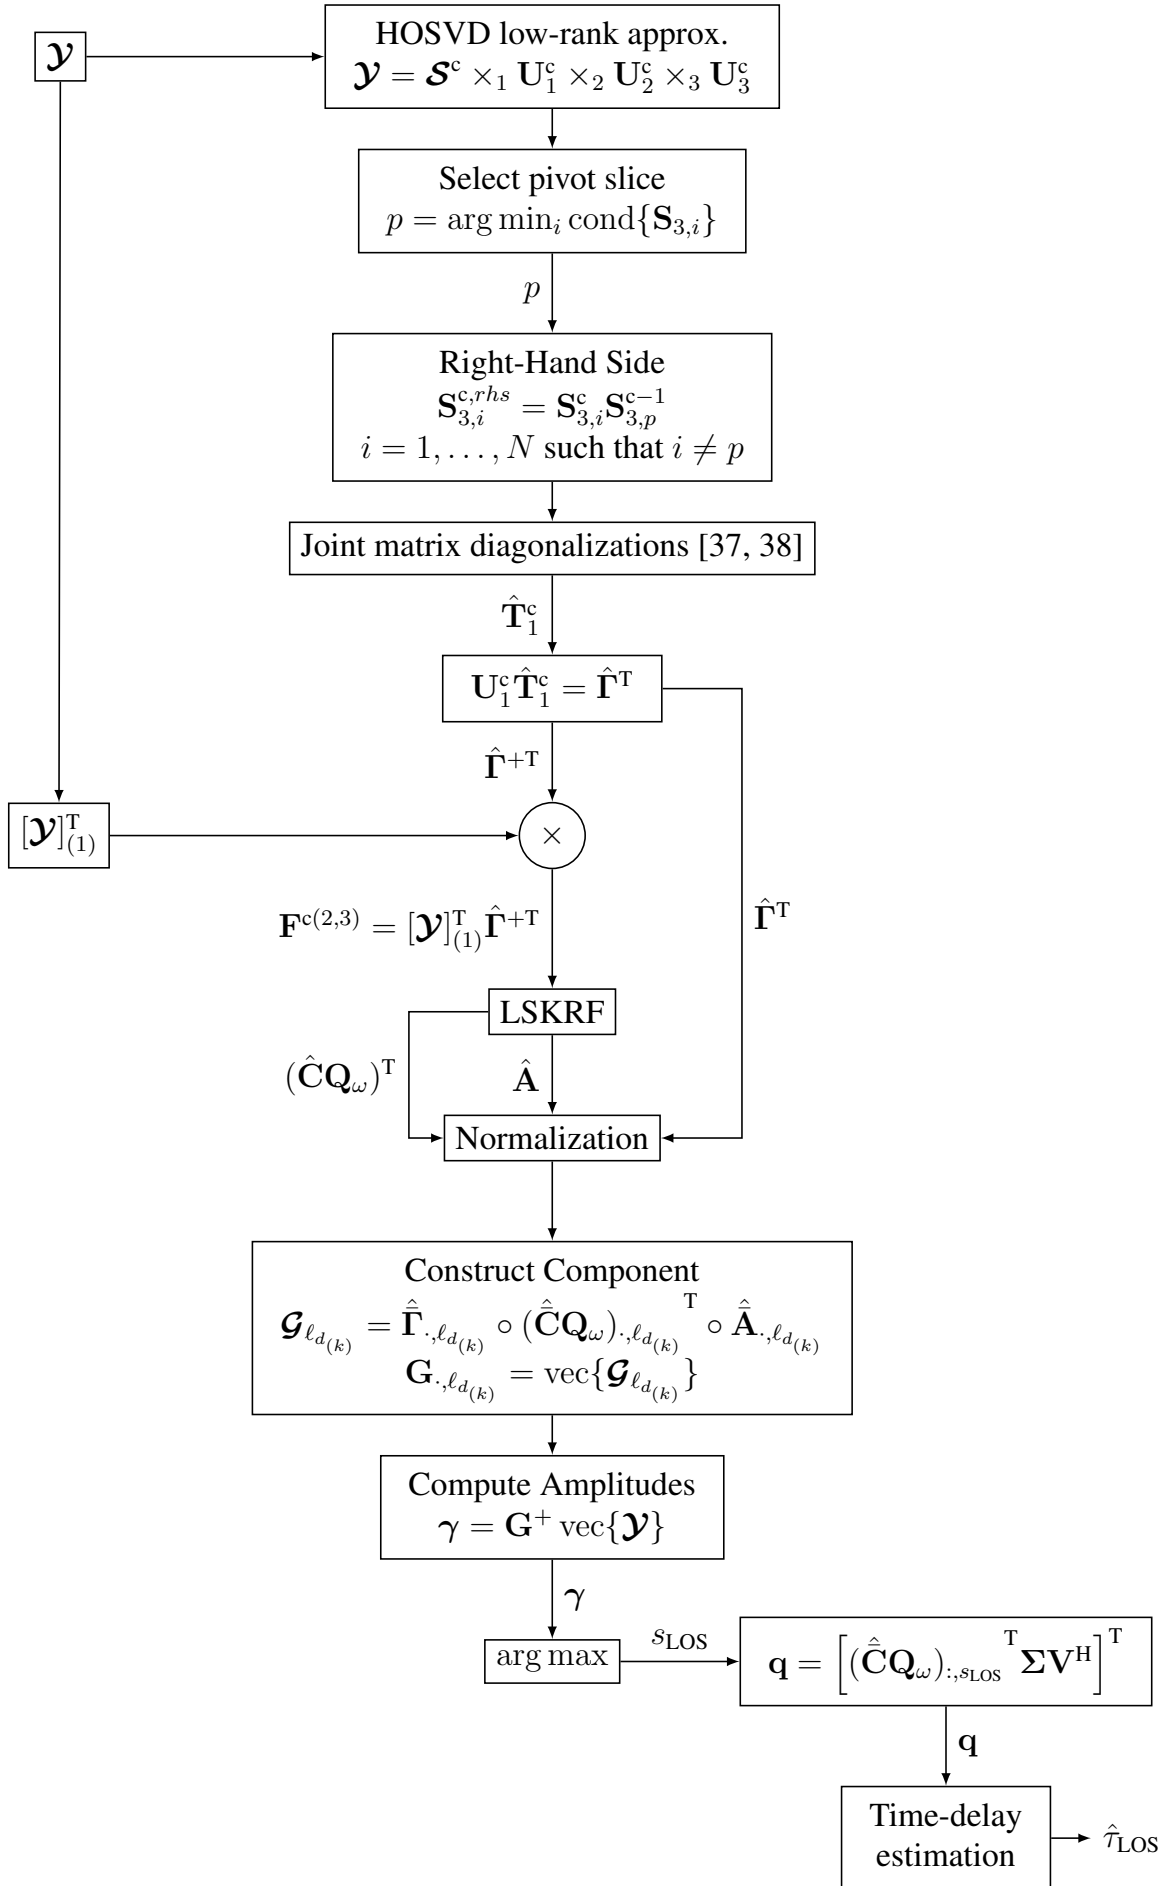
$\boldsymbol{\mathcal{Y}}$

HOSVD low-rank approx.
$\boldsymbol{\mathcal{Y}} = \boldsymbol{\mathcal{S}}^{c} \times_1 \mathbf{U}_1^{c} \times_2 \mathbf{U}_2^{c} \times_3 \mathbf{U}_3^{c}$

Select pivot slice
$p = \arg\min_i \text{cond}\{\mathbf{S}_{3,i}\}$

$p$

Right-Hand Side
$\mathbf{S}_{3,i}^{c,rhs} = \mathbf{S}_{3,i}^{c}\mathbf{S}_{3,p}^{c-1}$
$i = 1, \ldots, N$ such that $i \neq p$

Joint matrix diagonalizations [37, 38]

$\hat{\mathbf{T}}_1^{c}$

$\mathbf{U}_1^{c}\hat{\mathbf{T}}_1^{c} = \hat{\boldsymbol{\Gamma}}^{T}$

$\hat{\boldsymbol{\Gamma}}^{+T}$

$[\boldsymbol{\mathcal{Y}}]_{(1)}^{T}$

$\times$

$\mathbf{F}^{c(2,3)} = [\boldsymbol{\mathcal{Y}}]_{(1)}^{T}\hat{\boldsymbol{\Gamma}}^{+T}$

$\hat{\boldsymbol{\Gamma}}^{T}$

LSKRF

$(\hat{\mathbf{C}}\mathbf{Q}_{\omega})^{T}$

$\hat{\mathbf{A}}$

Normalization

Construct Component
$\boldsymbol{\mathcal{G}}_{\ell_{d_{(k)}}} = \hat{\bar{\boldsymbol{\Gamma}}}_{\cdot,\ell_{d_{(k)}}} \circ (\hat{\bar{\mathbf{C}}}\mathbf{Q}_{\omega})_{\cdot,\ell_{d_{(k)}}}^{T} \circ \hat{\bar{\mathbf{A}}}_{\cdot,\ell_{d_{(k)}}}$
$\mathbf{G}_{\cdot,\ell_{d_{(k)}}} = \text{vec}\{\boldsymbol{\mathcal{G}}_{\ell_{d_{(k)}}}\}$

Compute Amplitudes
$\boldsymbol{\gamma} = \mathbf{G}^{+}\,\text{vec}\{\boldsymbol{\mathcal{Y}}\}$

$\boldsymbol{\gamma}$

$\arg\max$

$s_{\text{LOS}}$

$\mathbf{q} = \left[(\hat{\bar{\mathbf{C}}}\mathbf{Q}_{\omega})_{:,s_{\text{LOS}}}^{T}\boldsymbol{\Sigma}\mathbf{V}^{H}\right]^{T}$

$\mathbf{q}$

Time-delay estimation

$\hat{\tau}_{\text{LOS}}$